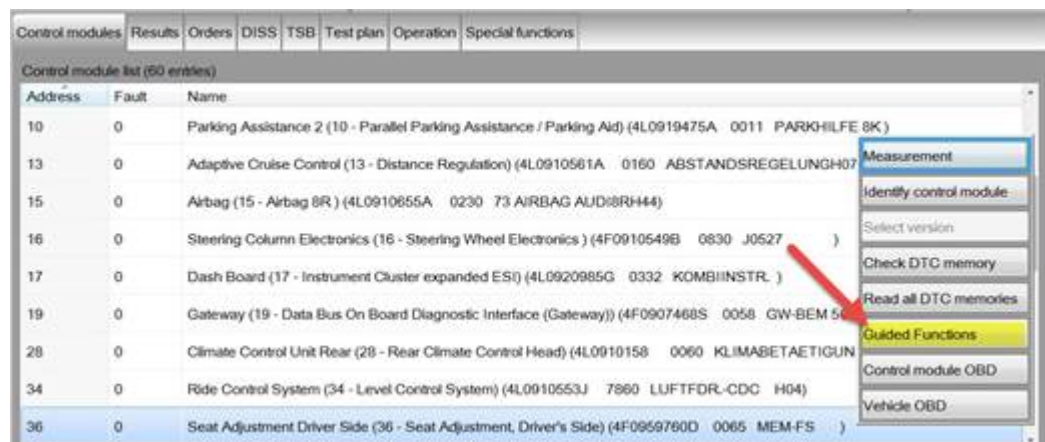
Control modules | Results | Orders | DISS | TSB | Test plan | Operation | Special functions

Control module list (60 entries)

| Address | Fault | Name |
|---|---|---|
| 10 | 0 | Parking Assistance 2 (10 - Parallel Parking Assistance / Parking Aid) (4L0919475A 0011 PARKHILFE 8K) |
| 13 | 0 | Adaptive Cruise Control (13 - Distance Regulation) (4L0910561A 0160 ABSTANDSREGELUNGH07 |
| 15 | 0 | Airbag (15 - Airbag 8R ) (4L0910655A 0230 73 AIRBAG AUDI8RH44) |
| 16 | 0 | Steering Column Electronics (16 - Steering Wheel Electronics ) (4F0910549B 0830 J0527 ) |
| 17 | 0 | Dash Board (17 - Instrument Cluster expanded ESI) (4L0920985G 0332 KOMBIINSTR. ) |
| 19 | 0 | Gateway (19 - Data Bus On Board Diagnostic Interface (Gateway)) (4F0907468S 0058 GW-BEM 5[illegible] |
| 28 | 0 | Climate Control Unit Rear (28 - Rear Climate Control Head) (4L0910158 0060 KLIMABETAETIGUN |
| 34 | 0 | Ride Control System (34 - Level Control System) (4L0910553J 7860 LUFTFDR.-CDC H04) |
| 36 | 0 | Seat Adjustment Driver Side (36 - Seat Adjustment, Driver's Side) (4F0959760D 0065 MEM-FS ) |

Measurement
Identify control module
Select version
Check DTC memory
Read all DTC memories
Guided Functions
Control module OBD
Vehicle OBD